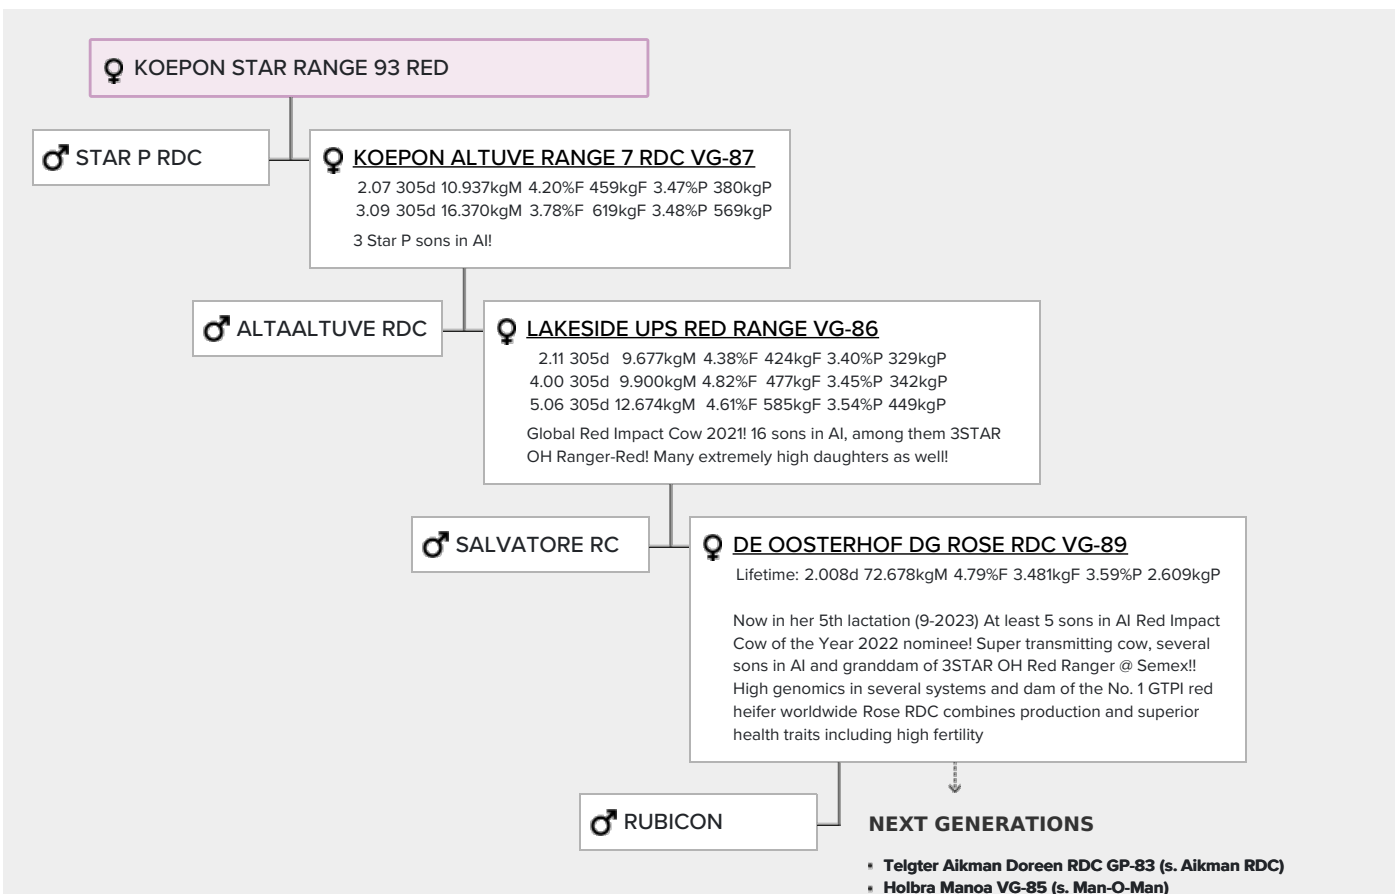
♀ KOEPON STAR RANGE 93 RED

♂ STAR P RDC

♀ KOEPON ALTUVE RANGE 7 RDC VG-87

2.07 305d 10.937kgM 4.20%F 459kgF 3.47%P 380kgP
3.09 305d 16.370kgM 3.78%F 619kgF 3.48%P 569kgP

3 Star P sons in AI!

♂ ALTAALTUVE RDC

♀ LAKESIDE UPS RED RANGE VG-86

2.11 305d 9.677kgM 4.38%F 424kgF 3.40%P 329kgP
4.00 305d 9.900kgM 4.82%F 477kgF 3.45%P 342kgP
5.06 305d 12.674kgM 4.61%F 585kgF 3.54%P 449kgP

Global Red Impact Cow 2021! 16 sons in AI, among them 3STAR OH Ranger-Red! Many extremely high daughters as well!

♂ SALVATORE RC

♀ DE OOSTERHOF DG ROSE RDC VG-89

Lifetime: 2.008d 72.678kgM 4.79%F 3.481kgF 3.59%P 2.609kgP

Now in her 5th lactation (9-2023) At least 5 sons in AI Red Impact Cow of the Year 2022 nominee! Super transmitting cow, several sons in AI and granddam of 3STAR OH Red Ranger @ Semex!! High genomics in several systems and dam of the No. 1 GTPI red heifer worldwide Rose RDC combines production and superior health traits including high fertility

♂ RUBICON

NEXT GENERATIONS

- Telgter Aikman Doreen RDC GP-83 (s. Aikman RDC)
- Holbra Manoa VG-85 (s. Man-O-Man)